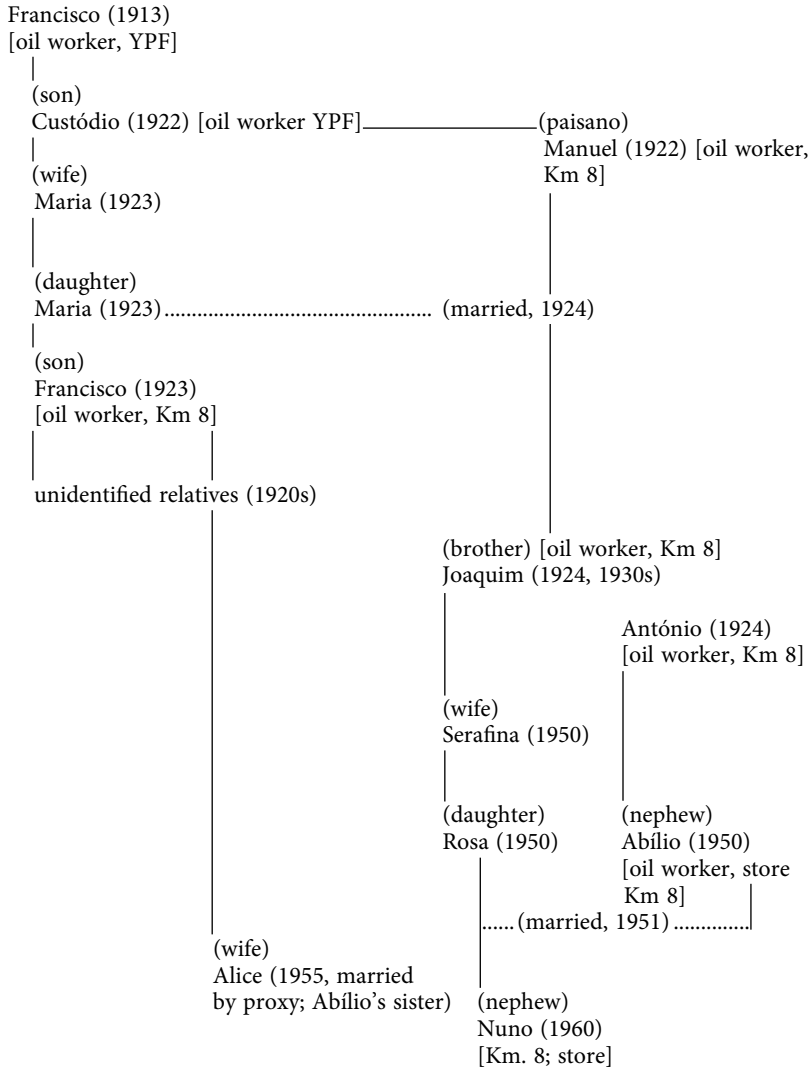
Francisco (1913)
[oil worker, YPF]

(son)
Custódio (1922) [oil worker YPF]

(paisano)
Manuel (1922) [oil worker, Km 8]

(wife)
Maria (1923)

(daughter)
Maria (1923) .................................................. (married, 1924)

(son)
Francisco (1923)
[oil worker, Km 8]

unidentified relatives (1920s)

(brother) [oil worker, Km 8]
Joaquim (1924, 1930s)

António (1924)
[oil worker, Km 8]

(wife)
Serafina (1950)

(daughter)
Rosa (1950)

(nephew)
Abílio (1950)
[oil worker, store Km 8]

...... (married, 1951) ..............

(wife)
Alice (1955, married by proxy; Abílio's sister)

(nephew)
Nuno (1960)
[Km. 8; store]